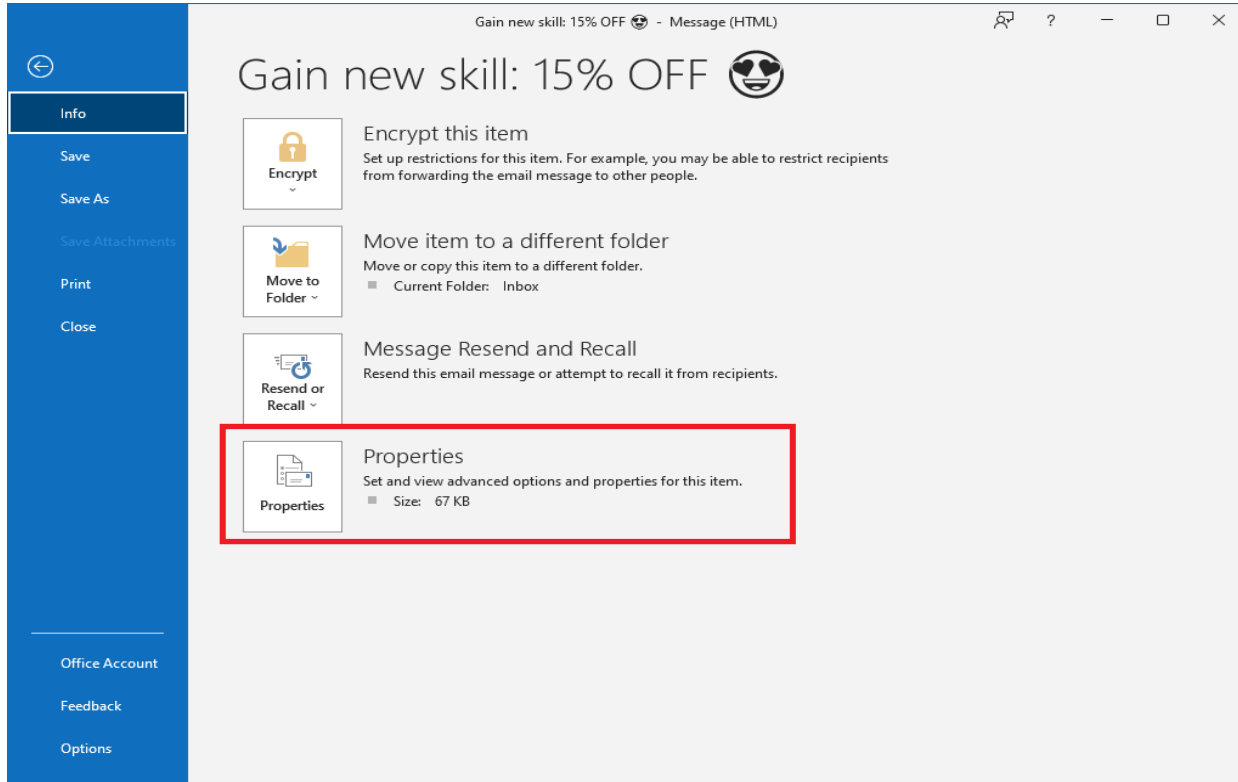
Gain new skill: 15% OFF 😍 - Message (HTML)

? — ☐ ✕

Info

Save

Save As

Save Attachments

Print

Close

Office Account

Feedback

Options

Gain new skill: 15% OFF 😍

Encrypt

Encrypt this item

Set up restrictions for this item. For example, you may be able to restrict recipients from forwarding the email message to other people.

Move to Folder

Move item to a different folder

Move or copy this item to a different folder.

Current Folder: Inbox

Resend or Recall

Message Resend and Recall

Resend this email message or attempt to recall it from recipients.

Properties

Properties

Set and view advanced options and properties for this item.

Size: 67 KB